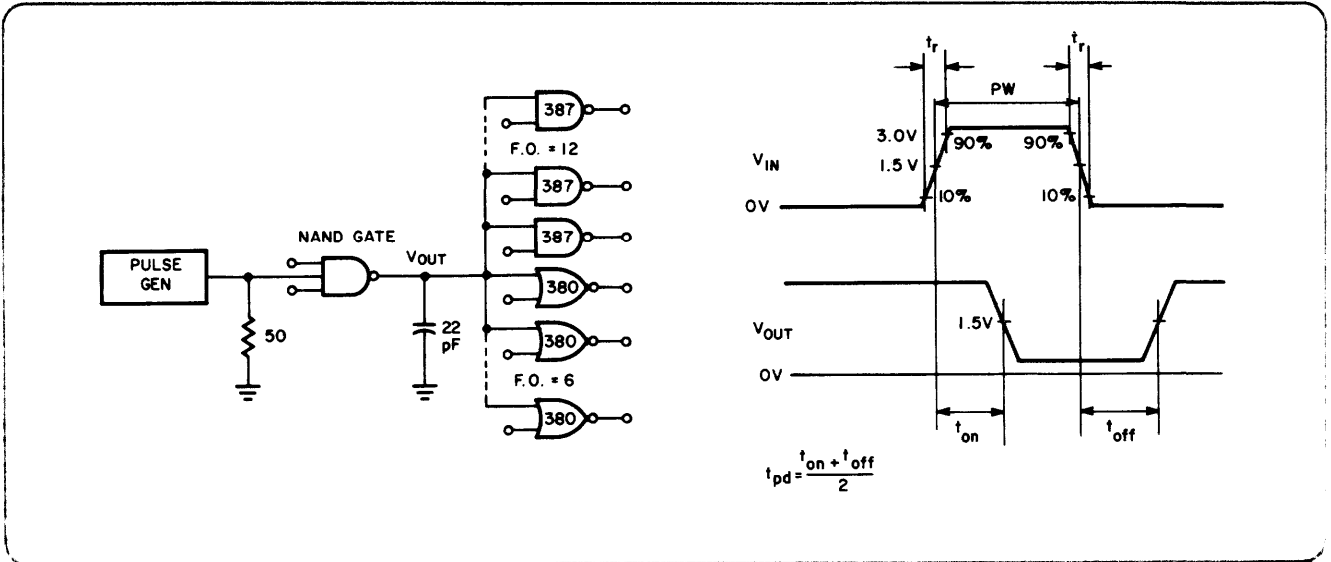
387

F.O. = 12

387

387

NAND GATE

$V_{OUT}$

PULSE GEN

380

50

22 pF

380

F.O. = 6

380

$t_r$

$t_r$

PW

3.0V

90%

90%

$V_{IN}$

1.5 V

0V

10%

10%

$V_{OUT}$

1.5V

0V

$t_{on}$

$t_{off}$

$t_{pd} = \frac{t_{on} + t_{off}}{2}$